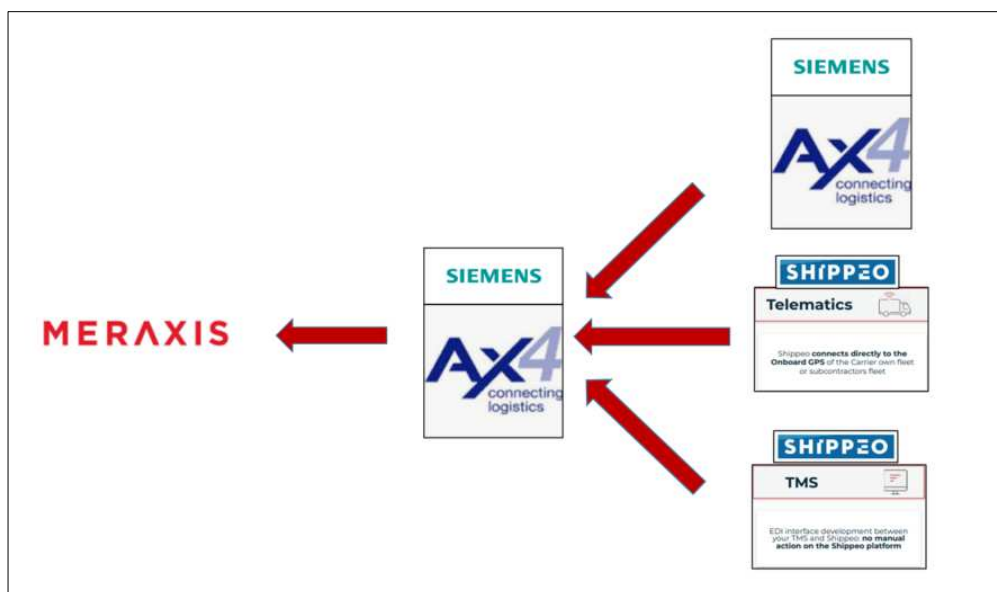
SIEMENS

AX4
connecting
logistics

MERAXIS

SIEMENS

AX4
connecting
logistics

SHIPPEO

Telematics

Shippeo connects directly to the Onboard GPS of the Carrier own fleet or subcontractors fleet

SHIPPEO

TMS

EDI interface development between your TMS and Shippeo: no manual action on the Shippeo platform